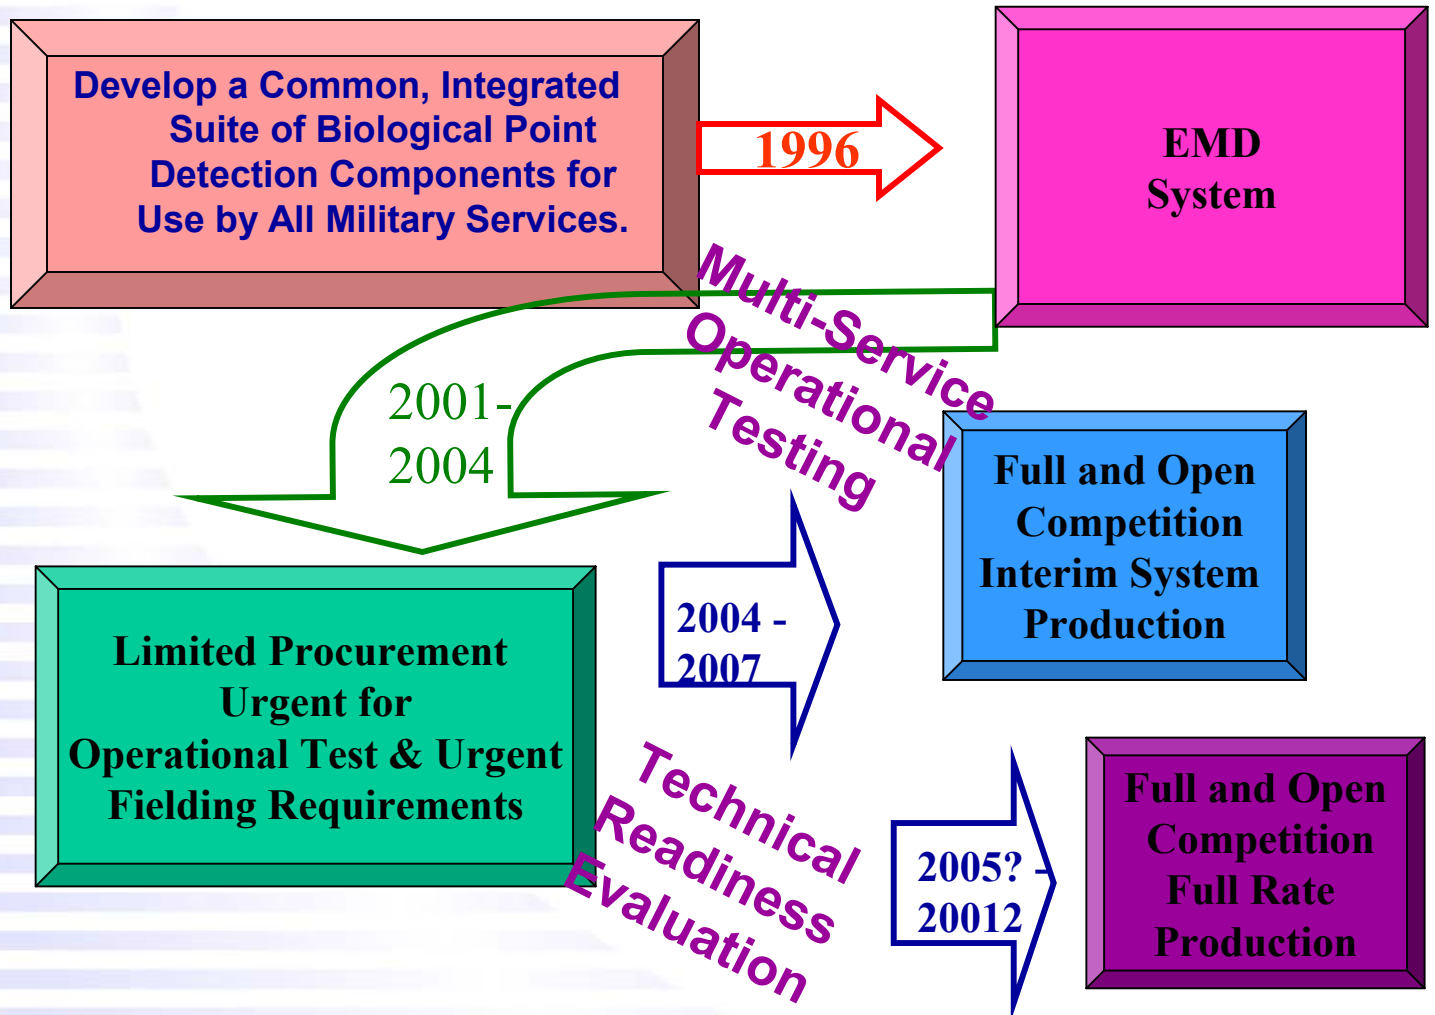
Develop a Common, Integrated Suite of Biological Point Detection Components for Use by All Military Services.

1996

EMD System

Multi-Service Operational Testing

2001-2004

Full and Open Competition Interim System Production

2004 - 2007

Limited Procurement Urgent for Operational Test & Urgent Fielding Requirements

Technical Readiness Evaluation

2005? - 20012

Full and Open Competition Full Rate Production